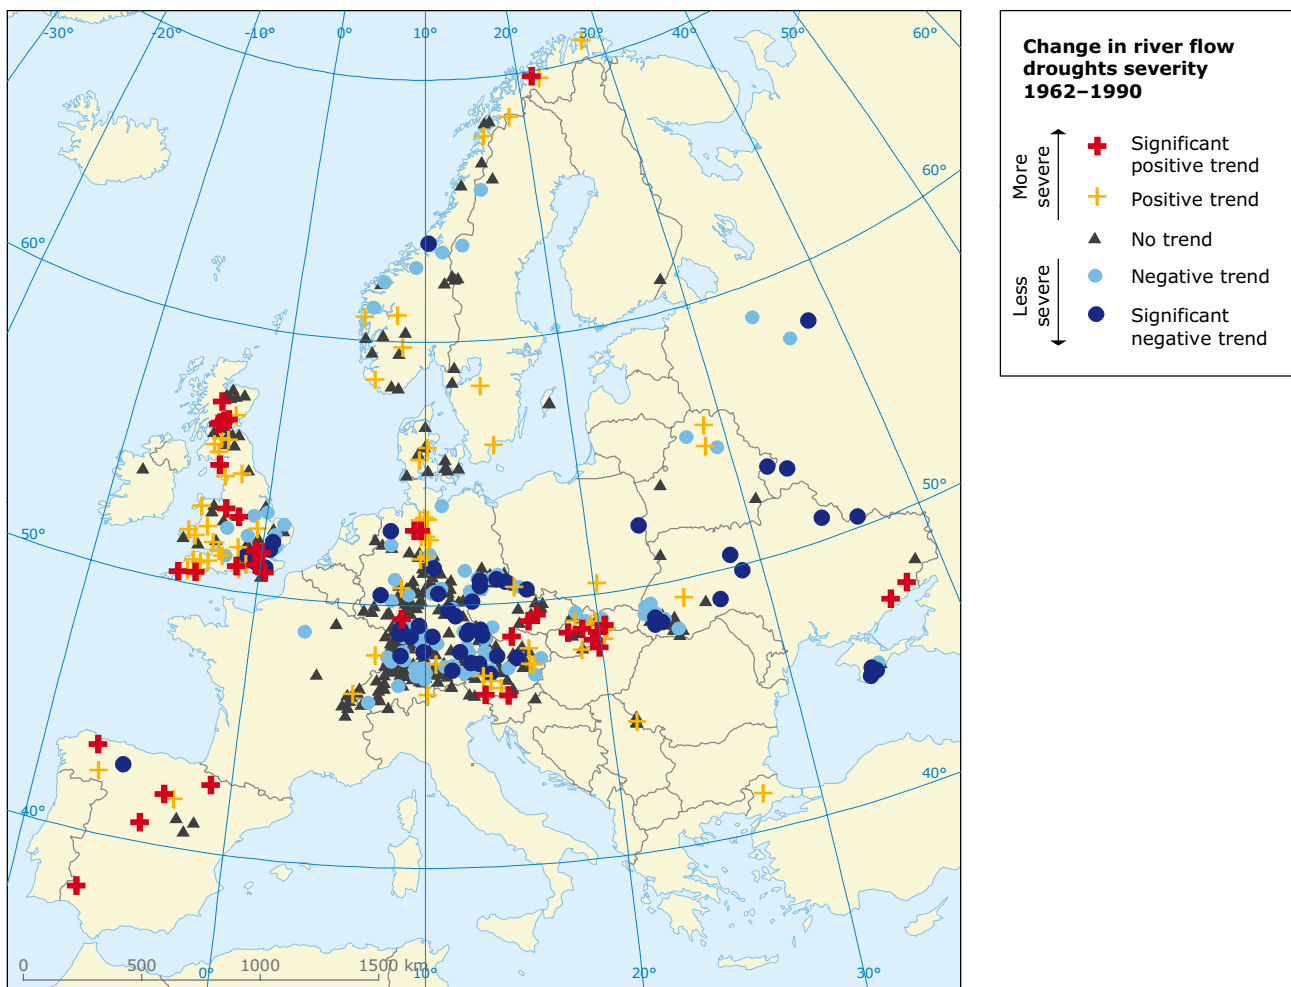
-30° -20° -10° 0° 10° 20° 30° 40° 50° 60°

60° 60° 50° 50° 40° 40°

0 500 1000 1500 km

0° 10° 20° 30°

Change in river flow droughts severity 1962–1990

More severe

Less severe

Significant positive trend

Positive trend

No trend

Negative trend

Significant negative trend